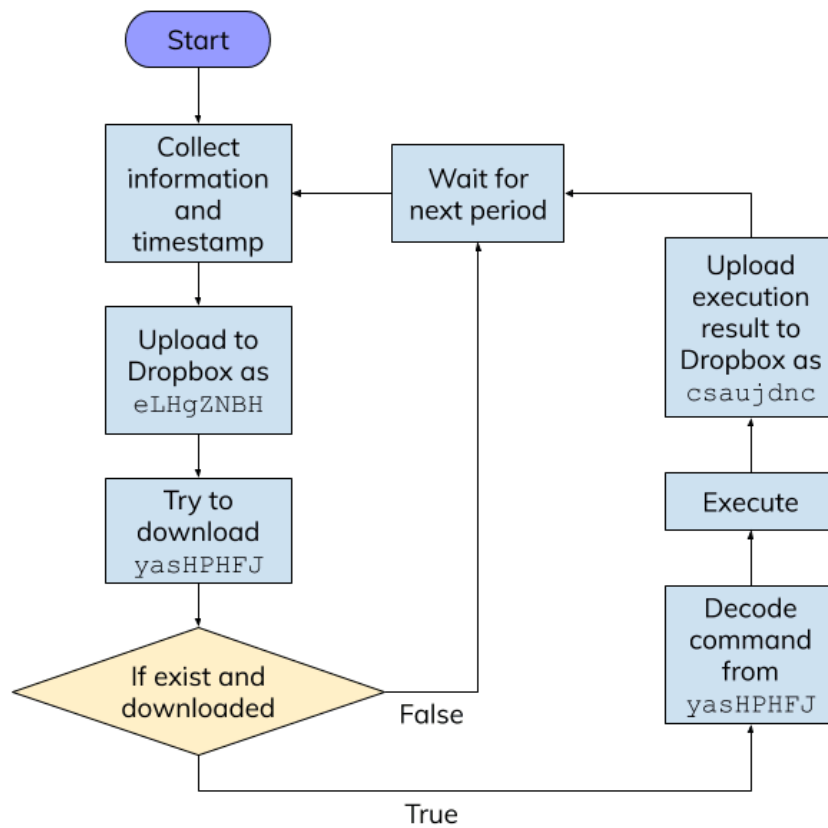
Start

Collect information and timestamp

Upload to Dropbox as eLHgZNBH

Try to download yasHPHFJ

If exist and downloaded

False

True

Wait for next period

Upload execution result to Dropbox as csaujdnc

Execute

Decode command from yasHPHFJ